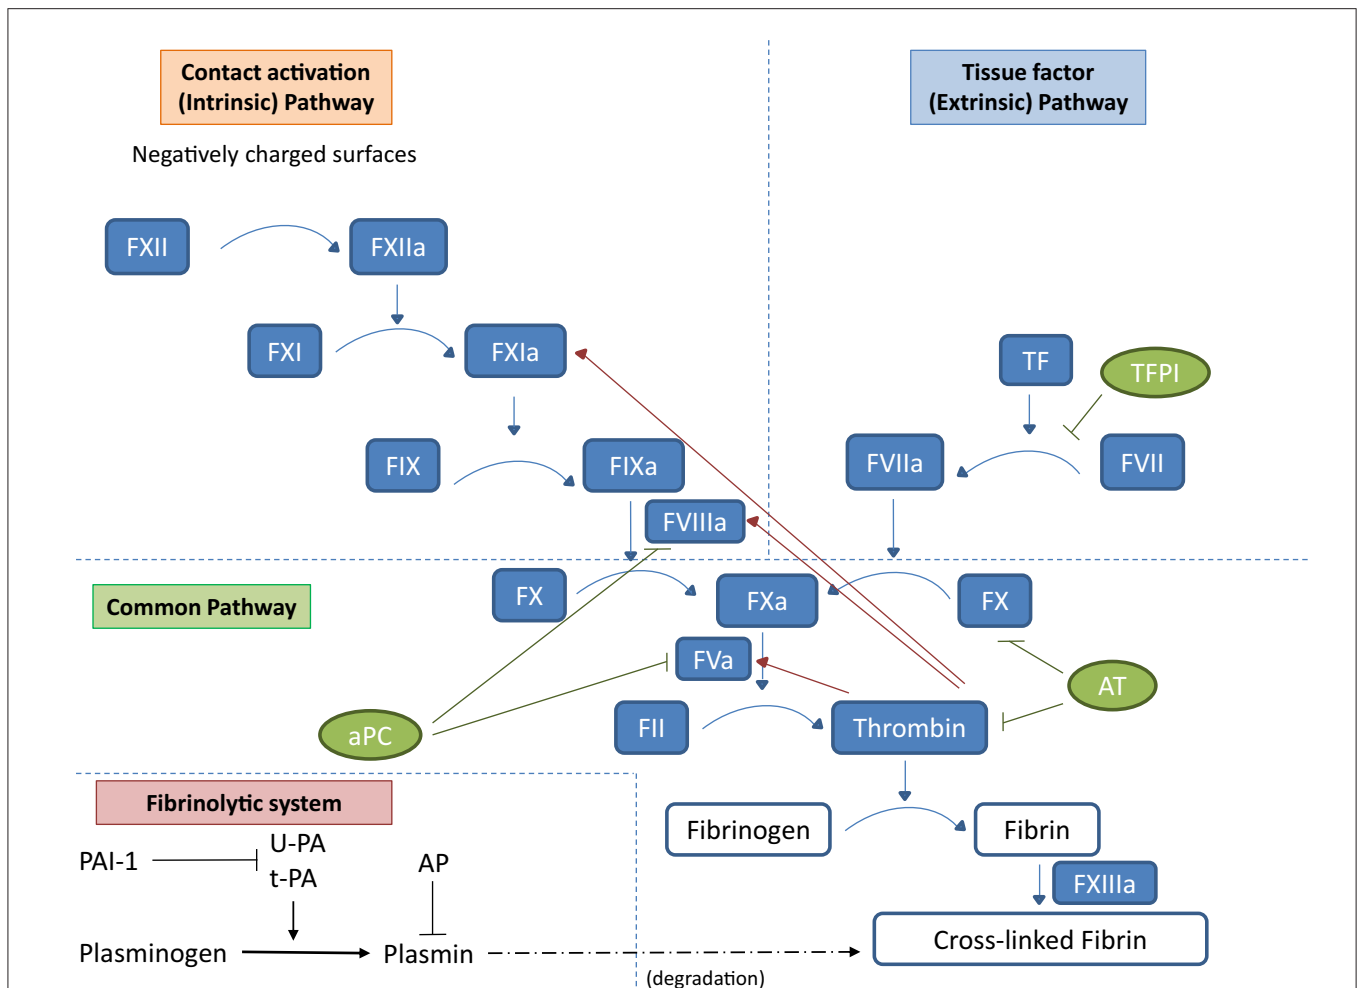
Contact activation (Intrinsic) Pathway

Negatively charged surfaces

Tissue factor (Extrinsic) Pathway

FXII

FXIIa

FXI

FXIa

FIX

FIXa

FVIIIa

TF

TFPI

FVIIa

FVII

Common Pathway

FX

FXa

FX

FVa

AT

aPC

FII

Thrombin

Fibrinolytic system

PAI-1

U-PA

t-PA

AP

Plasminogen

Plasmin

Fibrinogen

Fibrin

FXIIIa

Cross-linked Fibrin

(degradation)